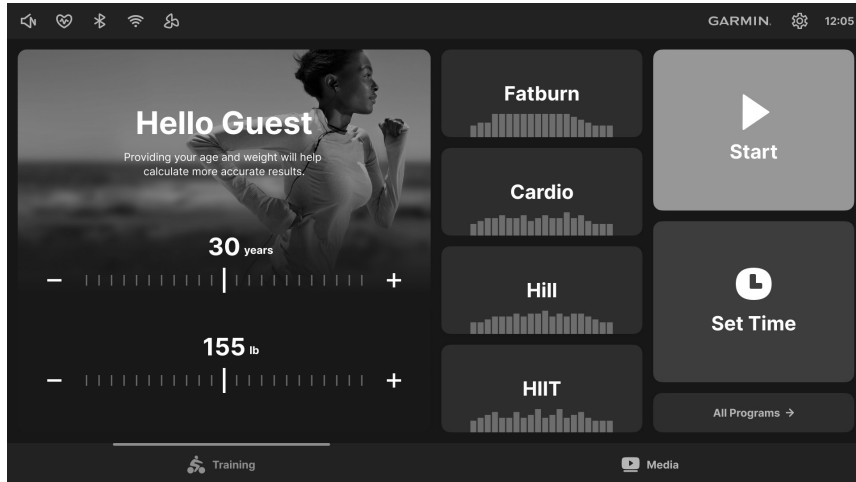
GARMIN. 12:05

Hello Guest

Providing your age and weight will help calculate more accurate results.

30 years

–

+

155 lb

–

+

Fatburn

Cardio

Hill

HIIT

Start

Set Time

All Programs →

Training

Media